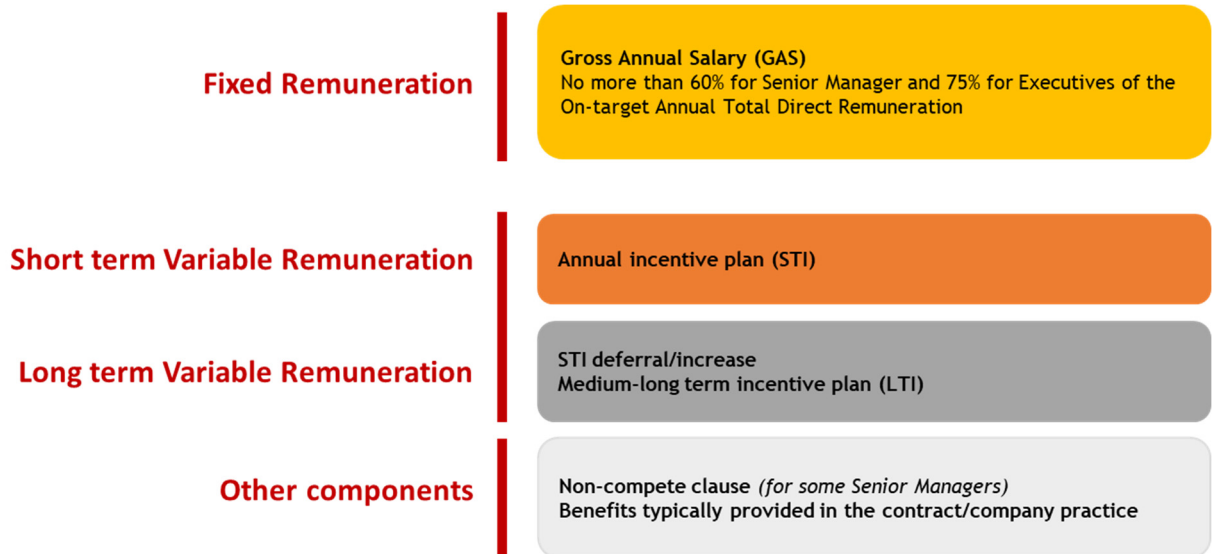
Fixed Remuneration

Gross Annual Salary (GAS)
No more than 60% for Senior Manager and 75% for Executives of the On-target Annual Total Direct Remuneration

Short term Variable Remuneration

Annual incentive plan (STI)

Long term Variable Remuneration

STI deferral/increase
Medium-long term incentive plan (LTI)

Other components

Non-compete clause (for some Senior Managers)
Benefits typically provided in the contract/company practice